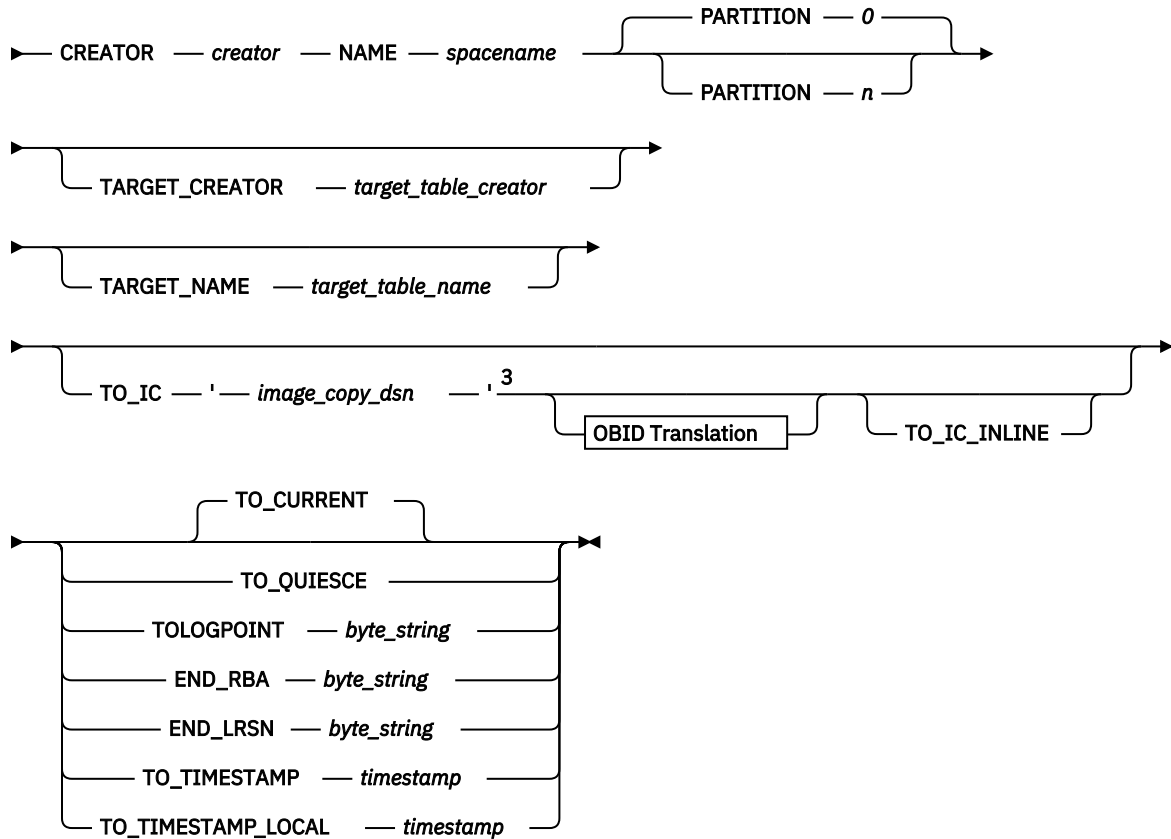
CREATOR creator NAME spacename PARTITION 0
PARTITION n

TARGET_CREATOR target_table_creator

TARGET_NAME target_table_name

TO_IC ' image_copy_dsn '$^3$ OBID Translation TO_IC_INLINE

TO_CURRENT
TO_QUIESCE
TOLOGPOINT byte_string
END_RBA byte_string
END_LRSN byte_string
TO_TIMESTAMP timestamp
TO_TIMESTAMP_LOCAL timestamp